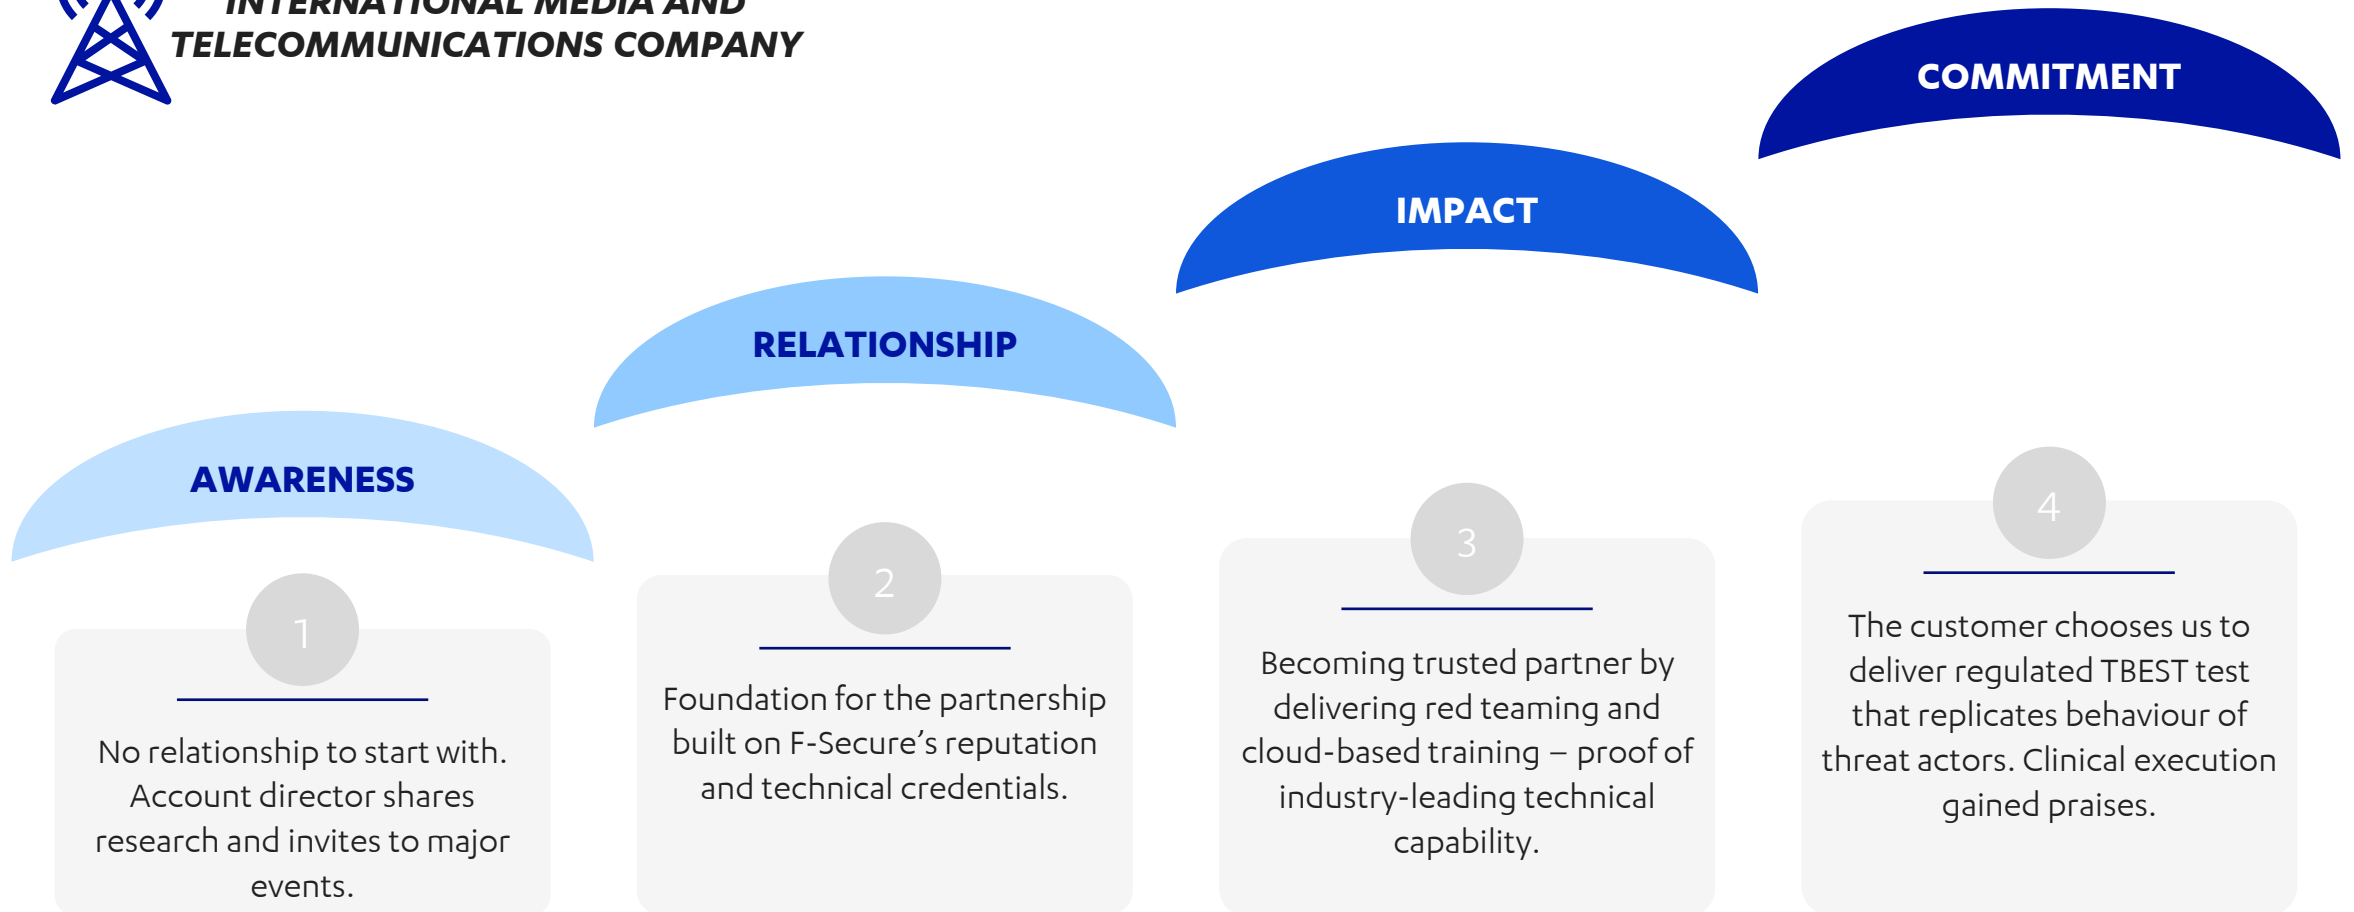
INTERNATIONAL MEDIA AND TELECOMMUNICATIONS COMPANY

COMMITMENT

IMPACT

RELATIONSHIP

AWARENESS

1

No relationship to start with. Account director shares research and invites to major events.

2

Foundation for the partnership built on F-Secure's reputation and technical credentials.

3

Becoming trusted partner by delivering red teaming and cloud-based training – proof of industry-leading technical capability.

4

The customer chooses us to deliver regulated TBEST test that replicates behaviour of threat actors. Clinical execution gained praises.